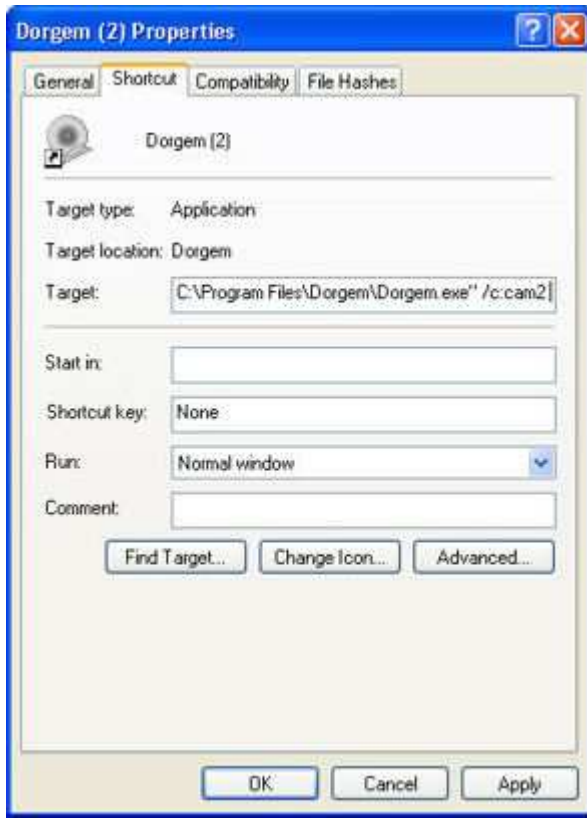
Dorgem (2) Properties

General | Shortcut | Compatibility | File Hashes

Dorgem (2)

Target type: Application

Target location: Dorgem

Target: C:\Program Files\Dorgem\Dorgem.exe" /c:cam2

Start in:

Shortcut key: None

Run: Normal window

Comment:

Find Target... | Change Icon... | Advanced...

OK | Cancel | Apply